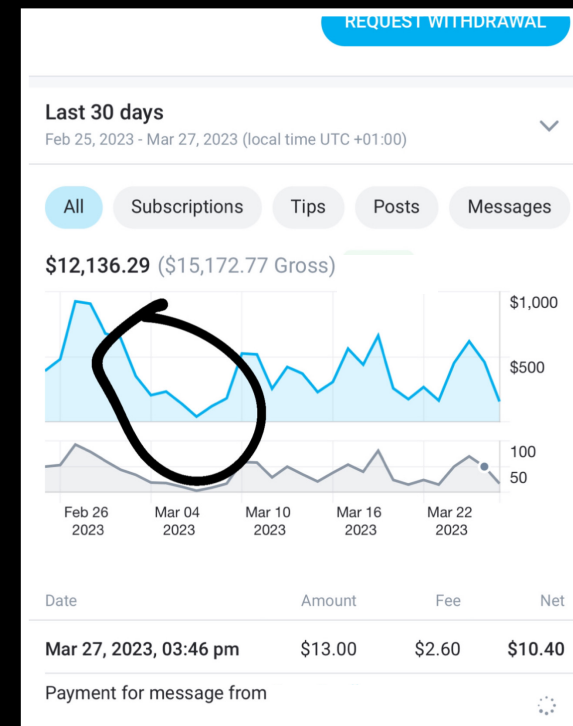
REQUEST WITHDRAWAL

Last 30 days
Feb 25, 2023 - Mar 27, 2023 (local time UTC +01:00)

All Subscriptions Tips Posts Messages

$12,136.29 ($15,172.77 Gross)

$1,000
$500
100
50

Feb 26 2023
Mar 04 2023
Mar 10 2023
Mar 16 2023
Mar 22 2023

| Date | Amount | Fee | Net |
|---|---|---|---|
| Mar 27, 2023, 03:46 pm | $13.00 | $2.60 | $10.40 |

Payment for message from